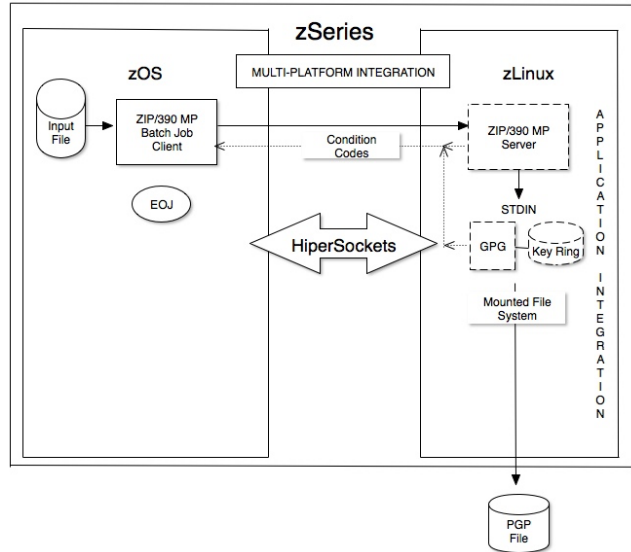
zSeries

MULTI-PLATFORM INTEGRATION

zOS

Input File

ZIP/390 MP Batch Job Client

EOJ

Condition Codes

HiperSockets

zLinux

ZIP/390 MP Server

STDIN

GPG

Key Ring

Mounted File System

APPLICATION INTEGRATION

PGP File